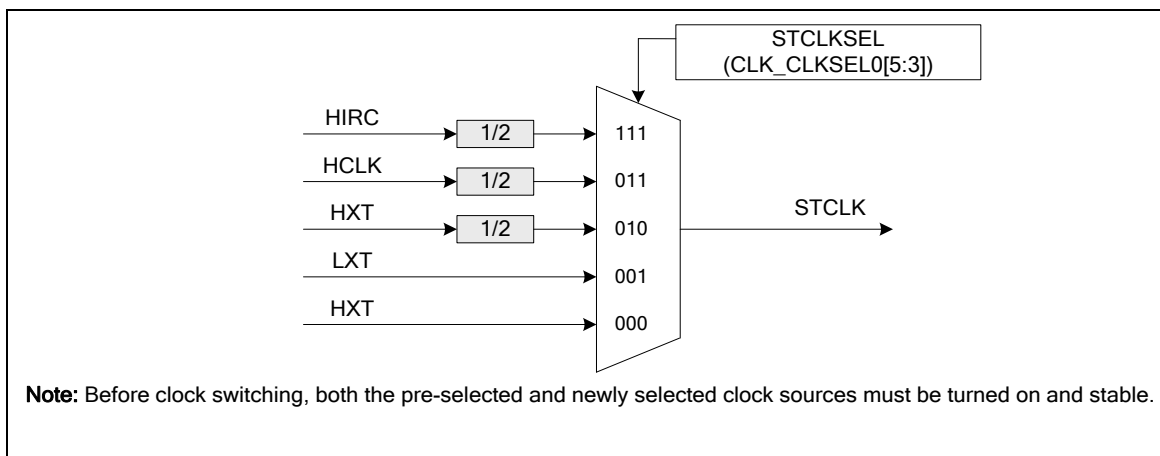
STCLKSEL
(CLK_CLKSEL0[5:3])

HIRC
1/2
111

HCLK
1/2
011

HXT
1/2
010

STCLK

LXT
001

HXT
000

Note: Before clock switching, both the pre-selected and newly selected clock sources must be turned on and stable.